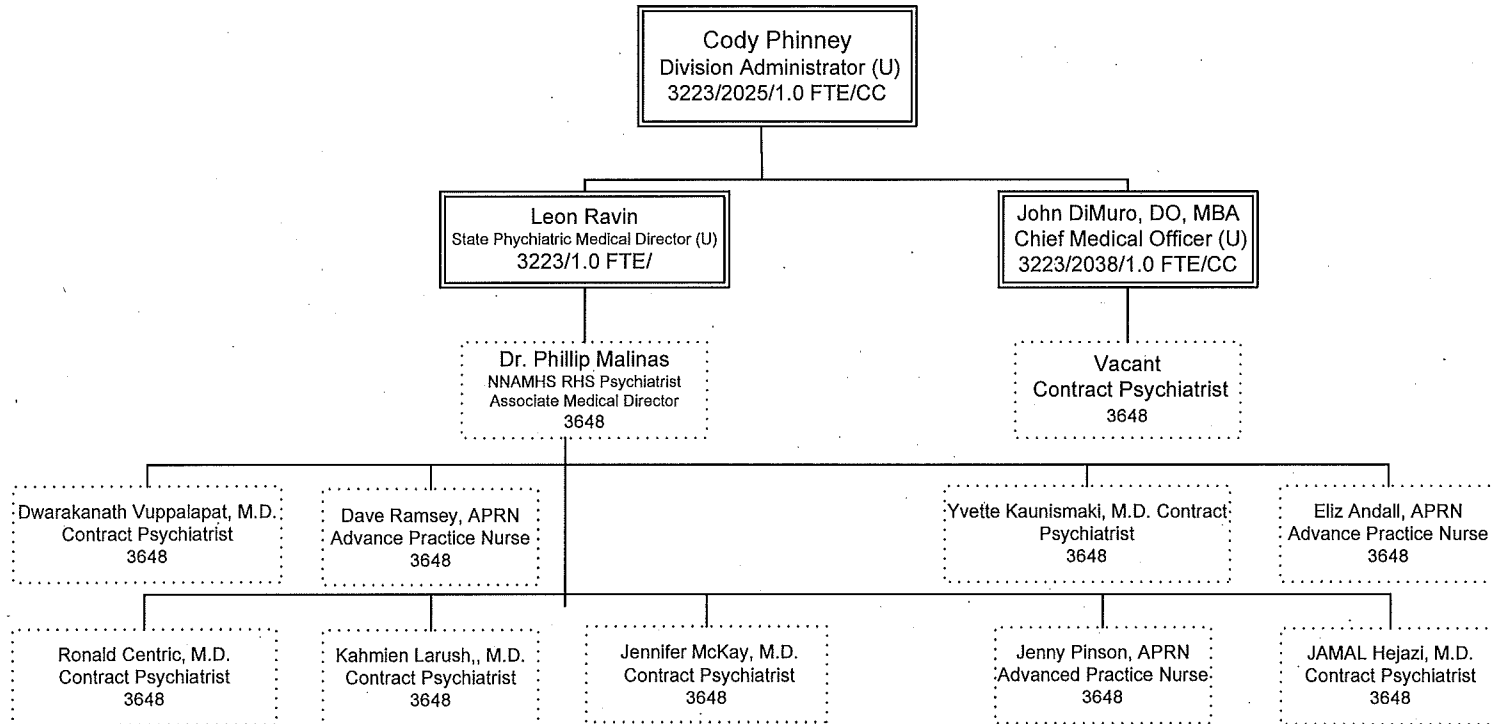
Cody Phinney
Division Administrator (U)
3223/2025/1.0 FTE/CC

Leon Ravin
State Phychiatric Medical Director (U)
3223/1.0 FTE/

John DiMuro, DO, MBA
Chief Medical Officer (U)
3223/2038/1.0 FTE/CC

Dr. Phillip Malinas
NNAMHS RHS Psychiatrist
Associate Medical Director
3648

Vacant
Contract Psychiatrist
3648

Dwarakanath Vuppalapat, M.D.
Contract Psychiatrist
3648

Dave Ramsey, APRN
Advance Practice Nurse
3648

Yvette Kaunismaki, M.D. Contract Psychiatrist
3648

Eliz Andall, APRN
Advance Practice Nurse
3648

Ronald Centric, M.D.
Contract Psychiatrist
3648

Kahmien Larush,, M.D.
Contract Psychiatrist
3648

Jennifer McKay, M.D.
Contract Psychiatrist
3648

Jenny Pinson, APRN
Advanced Practice Nurse
3648

JAMAL Hejazi, M.D.
Contract Psychiatrist
3648